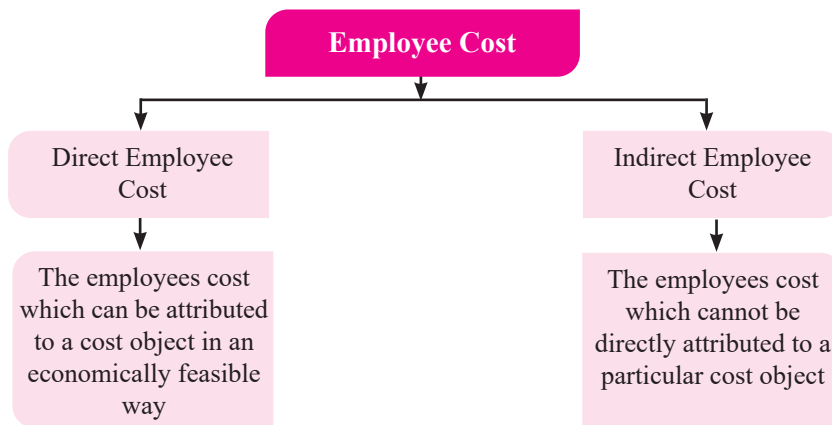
Employee Cost

Direct Employee Cost

The employees cost which can be attributed to a cost object in an economically feasible way

Indirect Employee Cost

The employees cost which cannot be directly attributed to a particular cost object